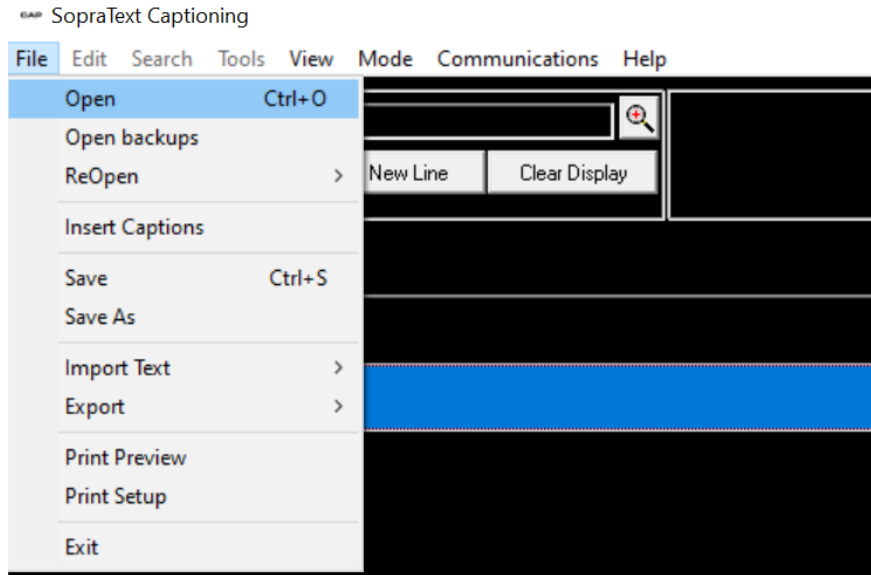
CAP SopraText Captioning

File Edit Search Tools View Mode Communications Help

Open Ctrl+O
Open backups
ReOpen >
Insert Captions
Save Ctrl+S
Save As
Import Text >
Export >
Print Preview
Print Setup
Exit

New Line
Clear Display